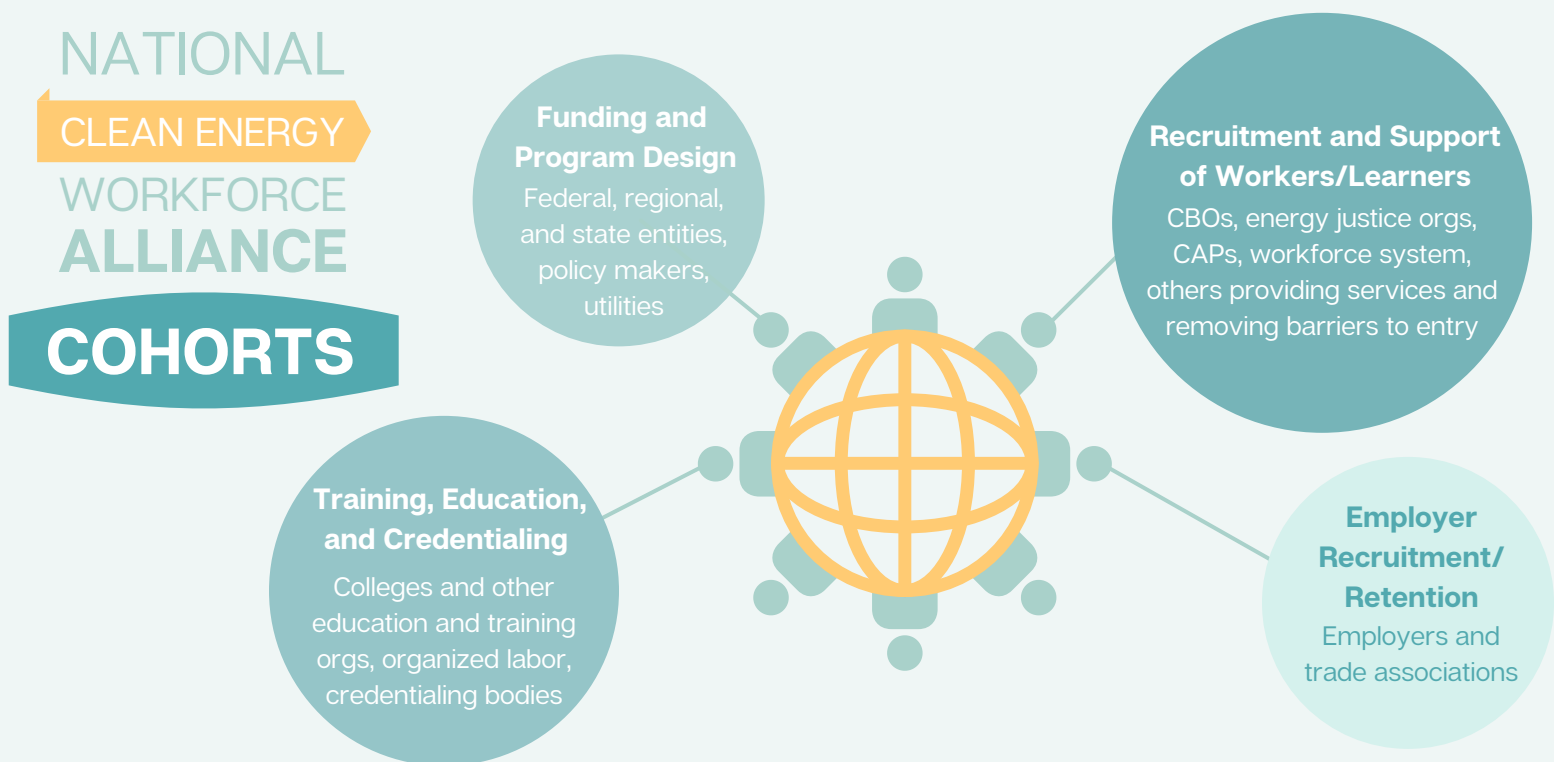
NATIONAL
CLEAN ENERGY
WORKFORCE
ALLIANCE

COHORTS

Funding and Program Design
Federal, regional, and state entities, policy makers, utilities

Recruitment and Support of Workers/Learners
CBOs, energy justice orgs, CAPs, workforce system, others providing services and removing barriers to entry

Training, Education, and Credentialing
Colleges and other education and training orgs, organized labor, credentialing bodies

Employer Recruitment/ Retention
Employers and trade associations